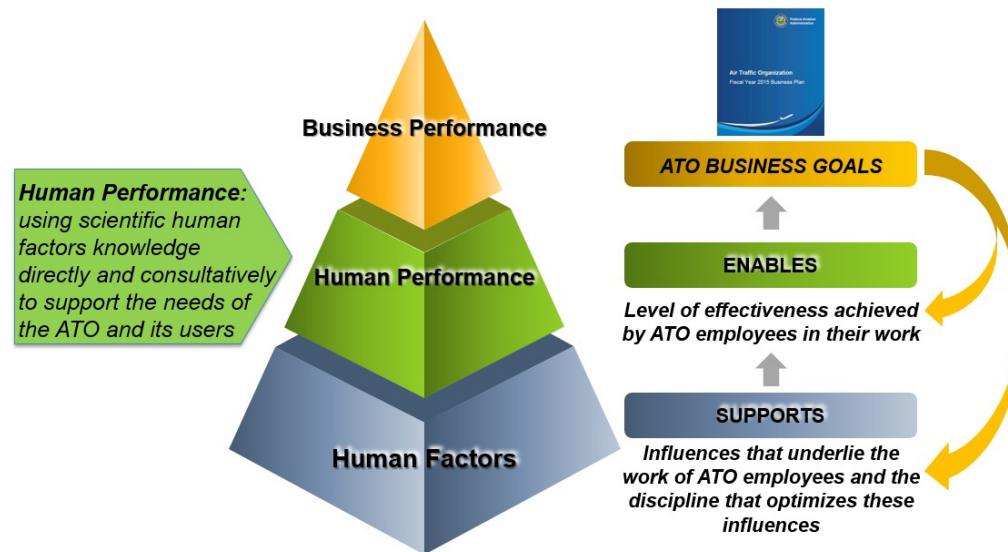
Human Performance: using scientific human factors knowledge directly and consultatively to support the needs of the ATO and its users

Business Performance

Human Performance

Human Factors

Federal Aviation Administration

Air Traffic Organization
Fiscal Year 2015 Business Plan

ATO BUSINESS GOALS

ENABLES

Level of effectiveness achieved by ATO employees in their work

SUPPORTS

Influences that underlie the work of ATO employees and the discipline that optimizes these influences